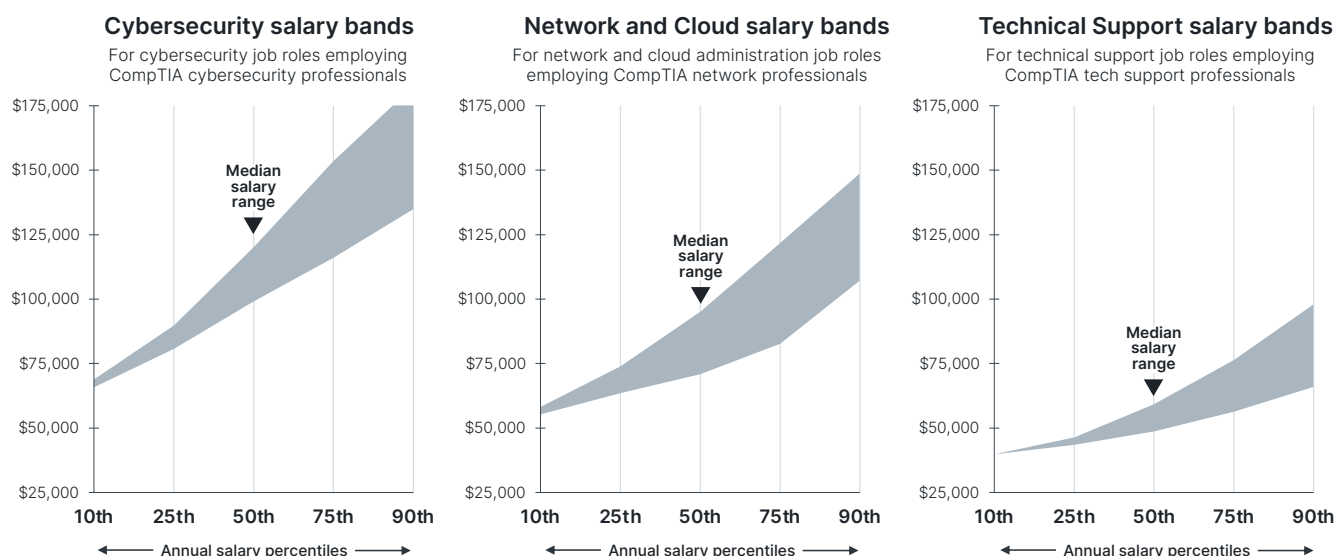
**Cybersecurity salary bands**
For cybersecurity job roles employing CompTIA cybersecurity professionals

$175,000
$150,000
$125,000
$100,000
$75,000
$50,000
$25,000

Median salary range

10th 25th 50th 75th 90th

Annual salary percentiles

**Network and Cloud salary bands**
For network and cloud administration job roles employing CompTIA network professionals

$175,000
$150,000
$125,000
$100,000
$75,000
$50,000
$25,000

Median salary range

10th 25th 50th 75th 90th

Annual salary percentiles

**Technical Support salary bands**
For technical support job roles employing CompTIA tech support professionals

$175,000
$150,000
$125,000
$100,000
$75,000
$50,000
$25,000

Median salary range

10th 25th 50th 75th 90th

Annual salary percentiles